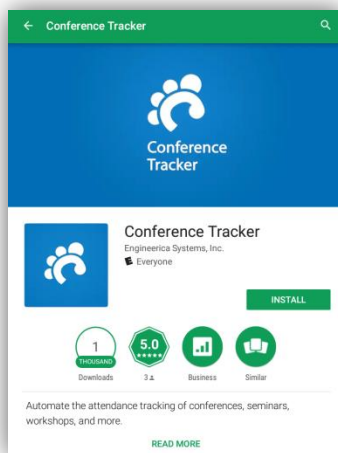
Conference Tracker

Conference Tracker

Conference Tracker
Engineerica Systems, Inc.
E Everyone

INSTALL

1
THOUSAND
Downloads

5.0
★★★★★
3

Business

Similar

Automate the attendance tracking of conferences, seminars, workshops, and more.

READ MORE